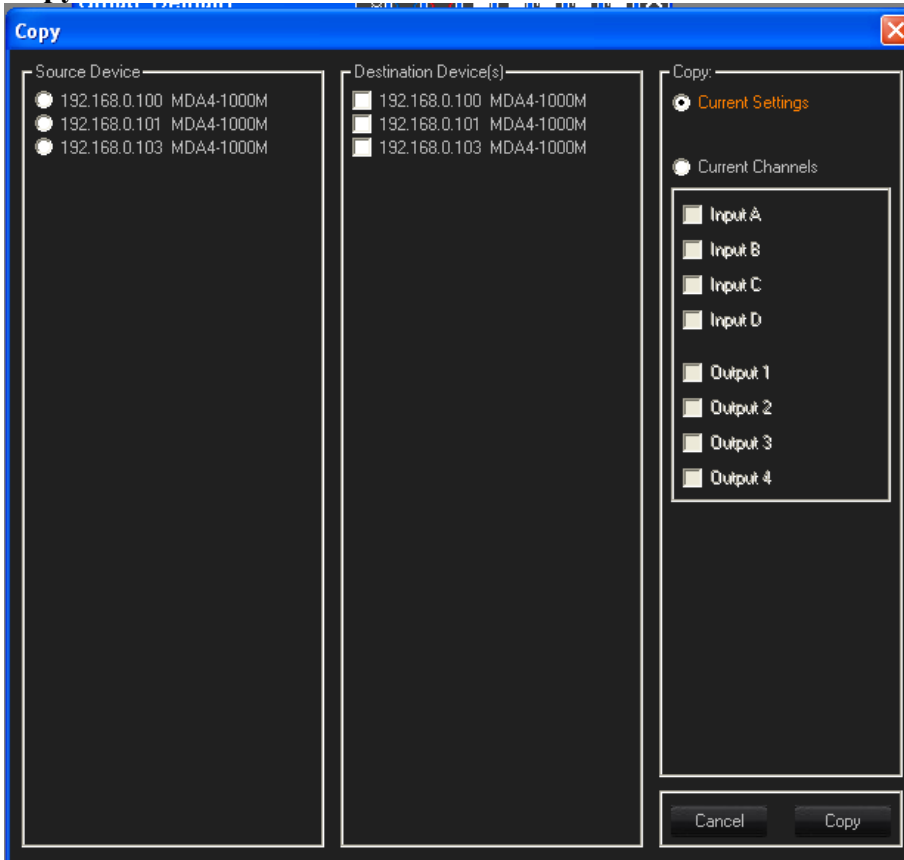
Copy

Source Device
192.168.0.100 MDA4-1000M
192.168.0.101 MDA4-1000M
192.168.0.103 MDA4-1000M

Destination Device(s)
192.168.0.100 MDA4-1000M
192.168.0.101 MDA4-1000M
192.168.0.103 MDA4-1000M

Copy:
Current Settings
Current Channels
Input A
Input B
Input C
Input D
Output 1
Output 2
Output 3
Output 4

Cancel
Copy